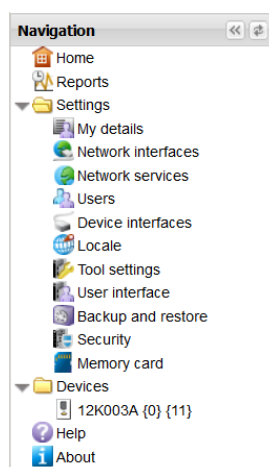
Navigation

Home

Reports

Settings

My details

Network interfaces

Network services

Users

Device interfaces

Locale

Tool settings

User interface

Backup and restore

Security

Memory card

Devices

12K003A {0} {11}

Help

About